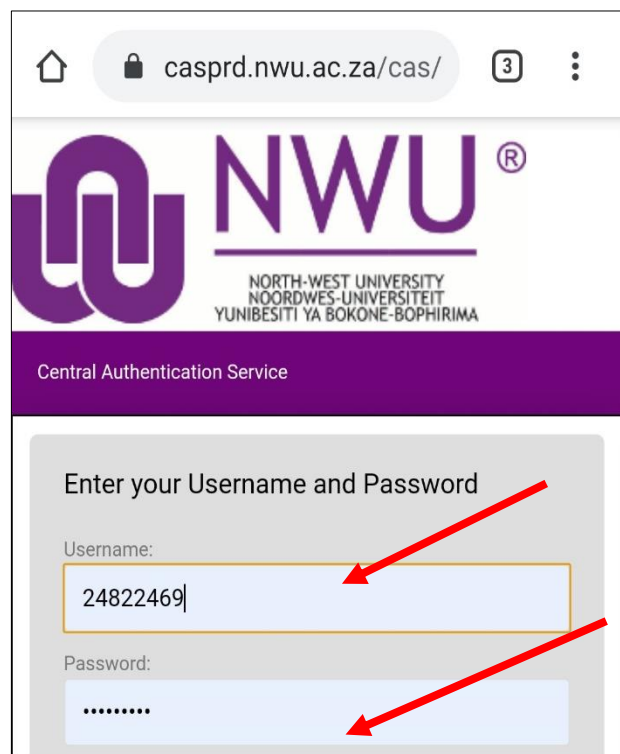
casprd.nwu.ac.za/cas/

3

NWU®

NORTH-WEST UNIVERSITY
NOORDWES-UNIVERSITEIT
YUNIBESITI YA BOKONE-BOPHIRIMA

Central Authentication Service

Enter your Username and Password

Username:

24822469

Password:

•••••••••